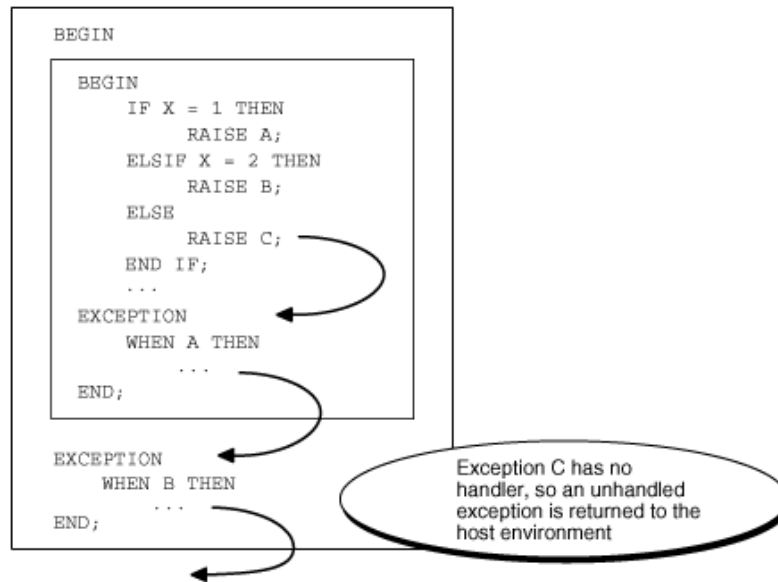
BEGIN

BEGIN
IF X = 1 THEN
RAISE A;
ELSIF X = 2 THEN
RAISE B;
ELSE
RAISE C;
END IF;
...
EXCEPTION
WHEN A THEN
...
END;

EXCEPTION
WHEN B THEN
...
END;

Exception C has no handler, so an unhandled exception is returned to the host environment